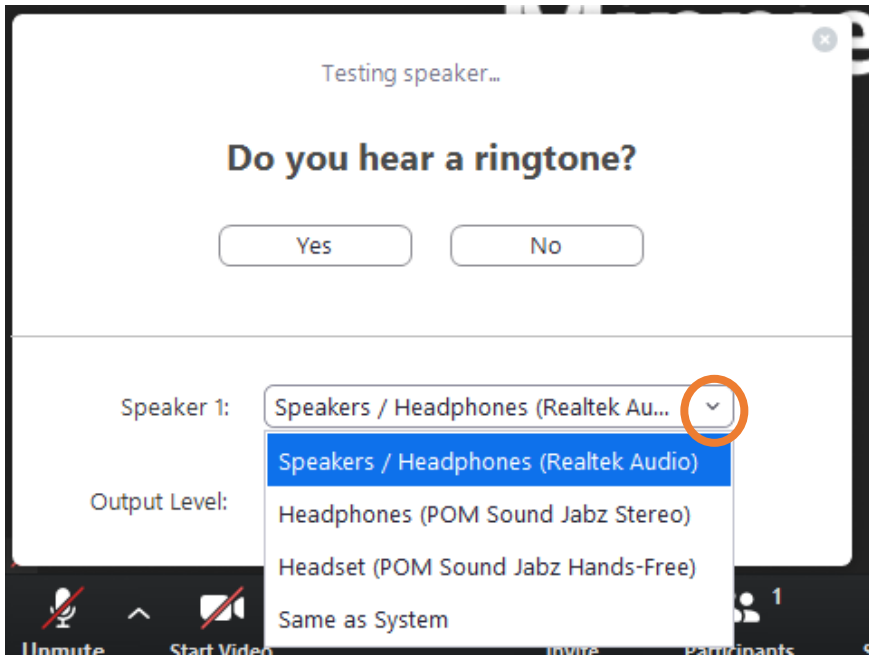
Testing speaker...

Do you hear a ringtone?

Yes

No

Speaker 1: Speakers / Headphones (Realtek Au...

Speakers / Headphones (Realtek Audio)

Headphones (POM Sound Jabz Stereo)

Headset (POM Sound Jabz Hands-Free)

Same as System

Output Level:

Unmute

Start Video

Invite

1

Participants